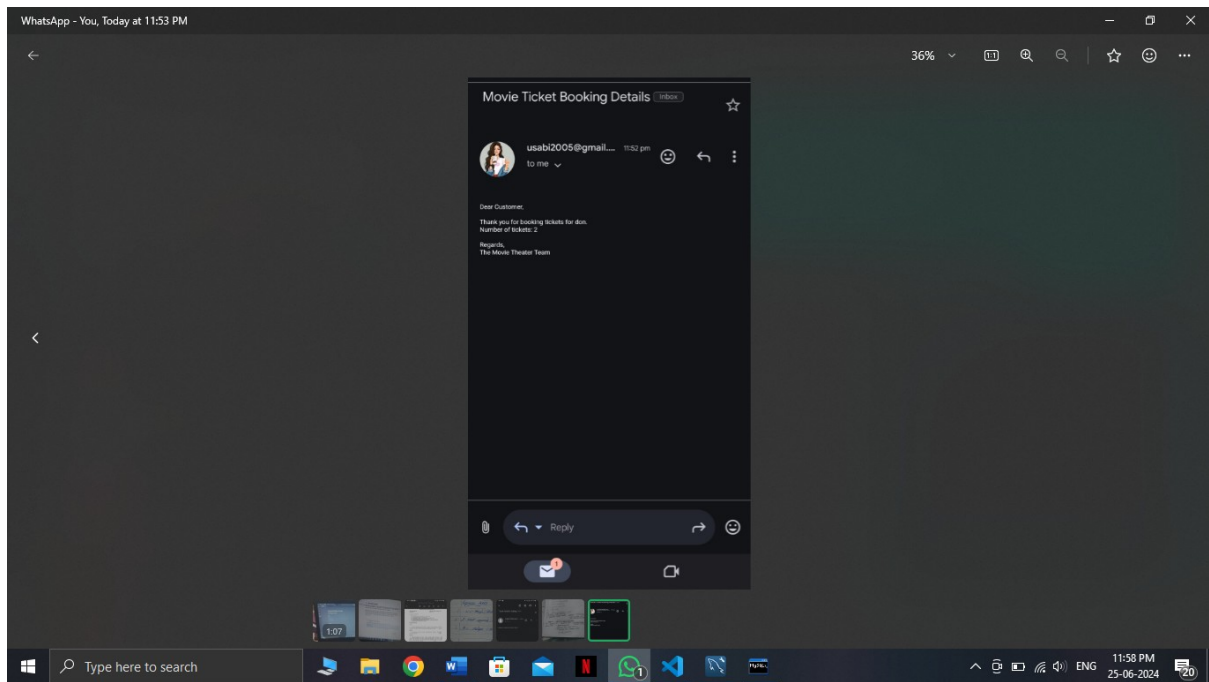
WhatsApp - You, Today at 11:53 PM

36%

Movie Ticket Booking Details Inbox

usabi2005@gmail.... 11:52 pm
to me

Dear Customer,

Thank you for booking tickets for don.
Number of tickets: 2

Regards,
The Movie Theater Team

Reply

1

1:07

Type here to search

1

ENG 11:58 PM 25-06-2024

20